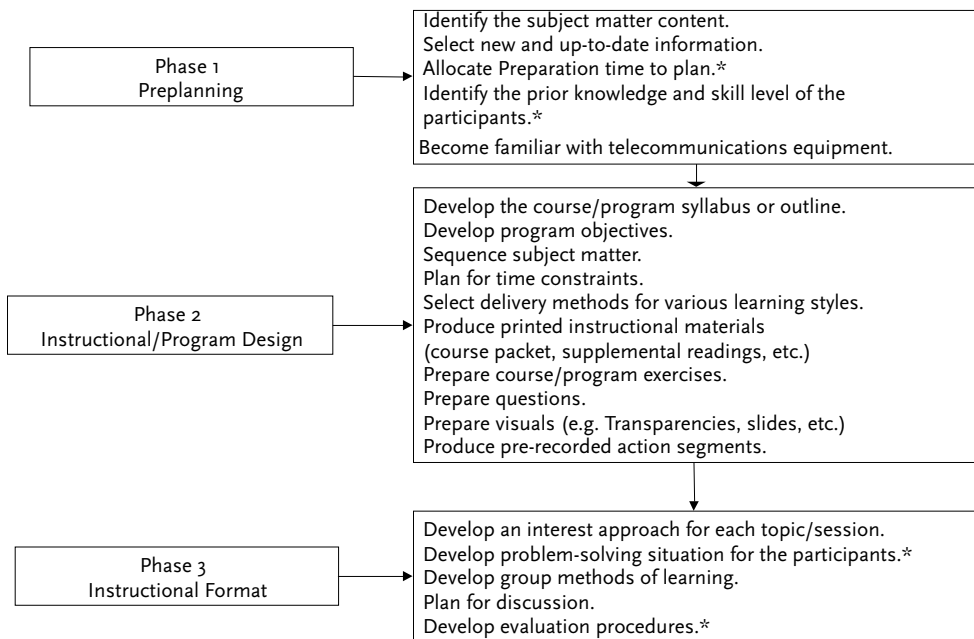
Phase 1
Preplanning

Identify the subject matter content.
Select new and up-to-date information.
Allocate Preparation time to plan.*
Identify the prior knowledge and skill level of the participants.*
Become familiar with telecommunications equipment.

Phase 2
Instructional/Program Design

Develop the course/program syllabus or outline.
Develop program objectives.
Sequence subject matter.
Plan for time constraints.
Select delivery methods for various learning styles.
Produce printed instructional materials (course packet, supplemental readings, etc.)
Prepare course/program exercises.
Prepare questions.
Prepare visuals (e.g. Transparencies, slides, etc.)
Produce pre-recorded action segments.

Phase 3
Instructional Format

Develop an interest approach for each topic/session.
Develop problem-solving situation for the participants.*
Develop group methods of learning.
Plan for discussion.
Develop evaluation procedures.*